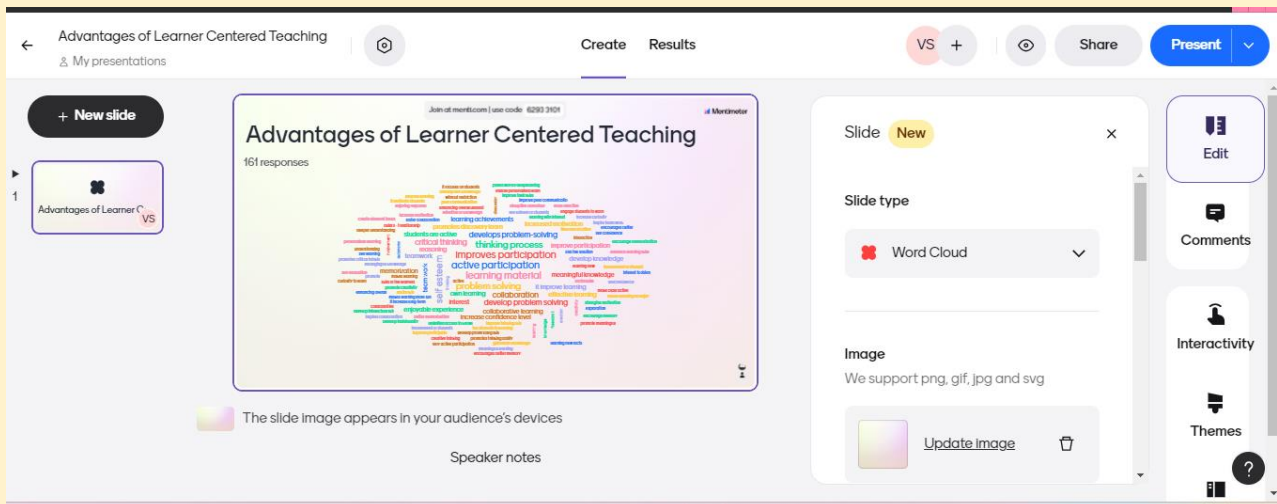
Advantages of Learner Centered Teaching
My presentations

Create Results

VS +

Share

Present

+ New slide

1

Advantages of Learner C

VS

Join at menti.com | use code 6293 3101

Mentimeter

Advantages of Learner Centered Teaching

161 responses

learning achievements
develops problem-solving
students are active
critical thinking
thinking process
improves participation
improves participation
teamwork
active participation
self esteem
learning material
meaningful knowledge
problem solving
collaboration
own learning
develop problem solving
interest
enjoyable experience
collaborative learning
increase confidence level
memorization
develop knowledge

The slide image appears in your audience's devices

Speaker notes

Slide New

Slide type

Word Cloud

Image

We support png, gif, jpg and svg

Update image

Edit

Comments

Interactivity

Themes

?